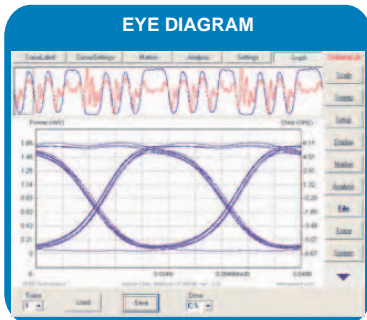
EYE DIAGRAM

TraceLabel | CursorSettings | Marker | Analysis | Settings | Graph

Scale
Trace
Setup
Display
Marker
Analysis
Edit
Export
System

Power (mW)
1.65
1.46
1.25
1.04
0.83
0.62
0.42
0.21
0

0.02480
0.04960 (ns)

Trace
Load
Save
Draw
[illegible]
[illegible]